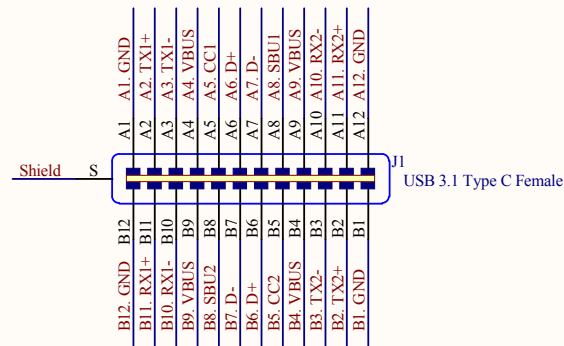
A1. GND
A2. TX1+
A3. TX1-
A4. VBUS
A5. CC1
A6. D+
A7. D-
A8. SBU1
A9. VBUS
A10. RX2-
A11. RX2+
A12. GND

A1
A2
A3
A4
A5
A6
A7
A8
A9
A10
A11
A12

Shield
S

J1
USB 3.1 Type C Female

B12
B11
B10
B9
B8
B7
B6
B5
B4
B3
B2
B1

B12. GND
B11. RX1+
B10. RX1-
B9. VBUS
B8. SBU2
B7. D-
B6. D+
B5. CC2
B4. VBUS
B3. TX2-
B2. TX2+
B1. GND